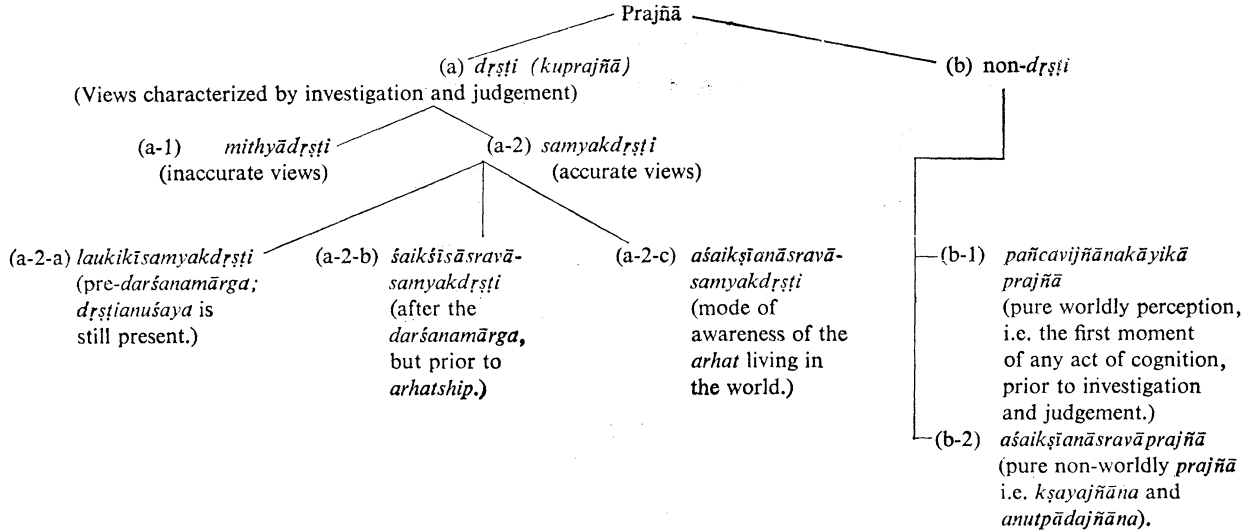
Prajñā

(a) dṛṣṭi (kuprajñā)
(Views characterized by investigation and judgement)

(b) non-dṛṣṭi

(a-1) mithyādṛṣṭi
(inaccurate views)

(a-2) samyakdṛṣṭi
(accurate views)

(a-2-a) laukikīsamyakdṛṣṭi
(pre-darśanamārga; dṛṣṭianuśaya is still present.)

(a-2-b) śaikśīsāsravāsamyakdṛṣṭi
(after the darśanamārga, but prior to arhatship.)

(a-2-c) aśaikṣīanāsravāsamyakdṛṣṭi
(mode of awareness of the arhat living in the world.)

(b-1) pañcavijñānakāyikā prajñā
(pure worldly perception, i.e. the first moment of any act of cognition, prior to investigation and judgement.)

(b-2) aśaikṣīanāsravāprajñā
(pure non-worldly prajñā i.e. kṣayajñāna and anutpādajñāna).